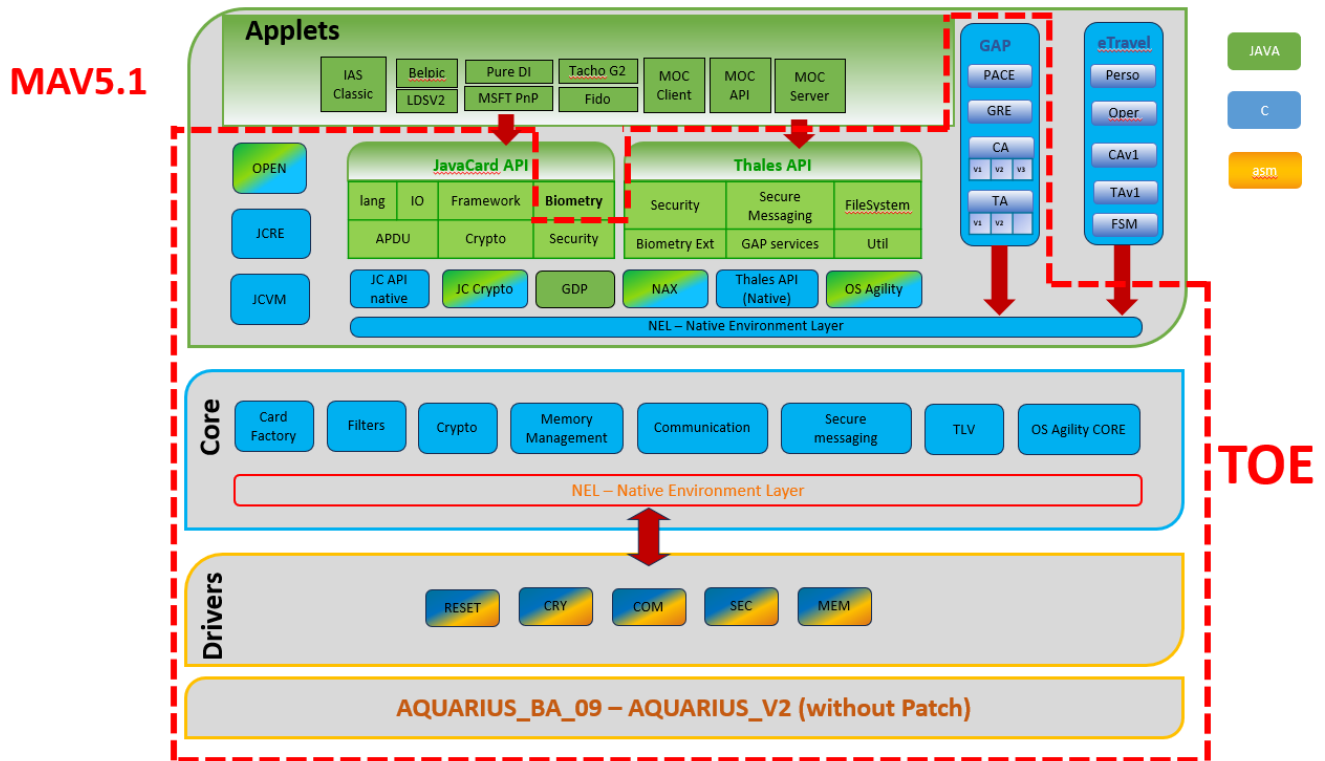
MAV5.1

Applets

IAS Classic

Belpic

LDSV2

Pure DI

MSFT PnP

Tacho G2

Fido

MOC Client

MOC API

MOC Server

GAP

PACE

GRE

CA

V1 V2 V3

TA

V1 V2

eTravel

Perso

Oper

CAv1

TAv1

FSM

JAVA

C

asm

OPEN

JCRE

JCVM

JavaCard API

| lang | IO | Framework | Biometry |
|---|---|---|---|
| APDU | | Crypto | Security |

Thales API

| Security | Secure Messaging | FileSystem |
|---|---|---|
| Biometry Ext | GAP services | Util |

JC API native

JC Crypto

GDP

NAX

Thales API (Native)

OS Agility

NEL – Native Environment Layer

Core

Card Factory

Filters

Crypto

Memory Management

Communication

Secure messaging

TLV

OS Agility CORE

NEL – Native Environment Layer

TOE

Drivers

RESET

CRY

COM

SEC

MEM

AQUARIUS_BA_09 – AQUARIUS_V2 (without Patch)